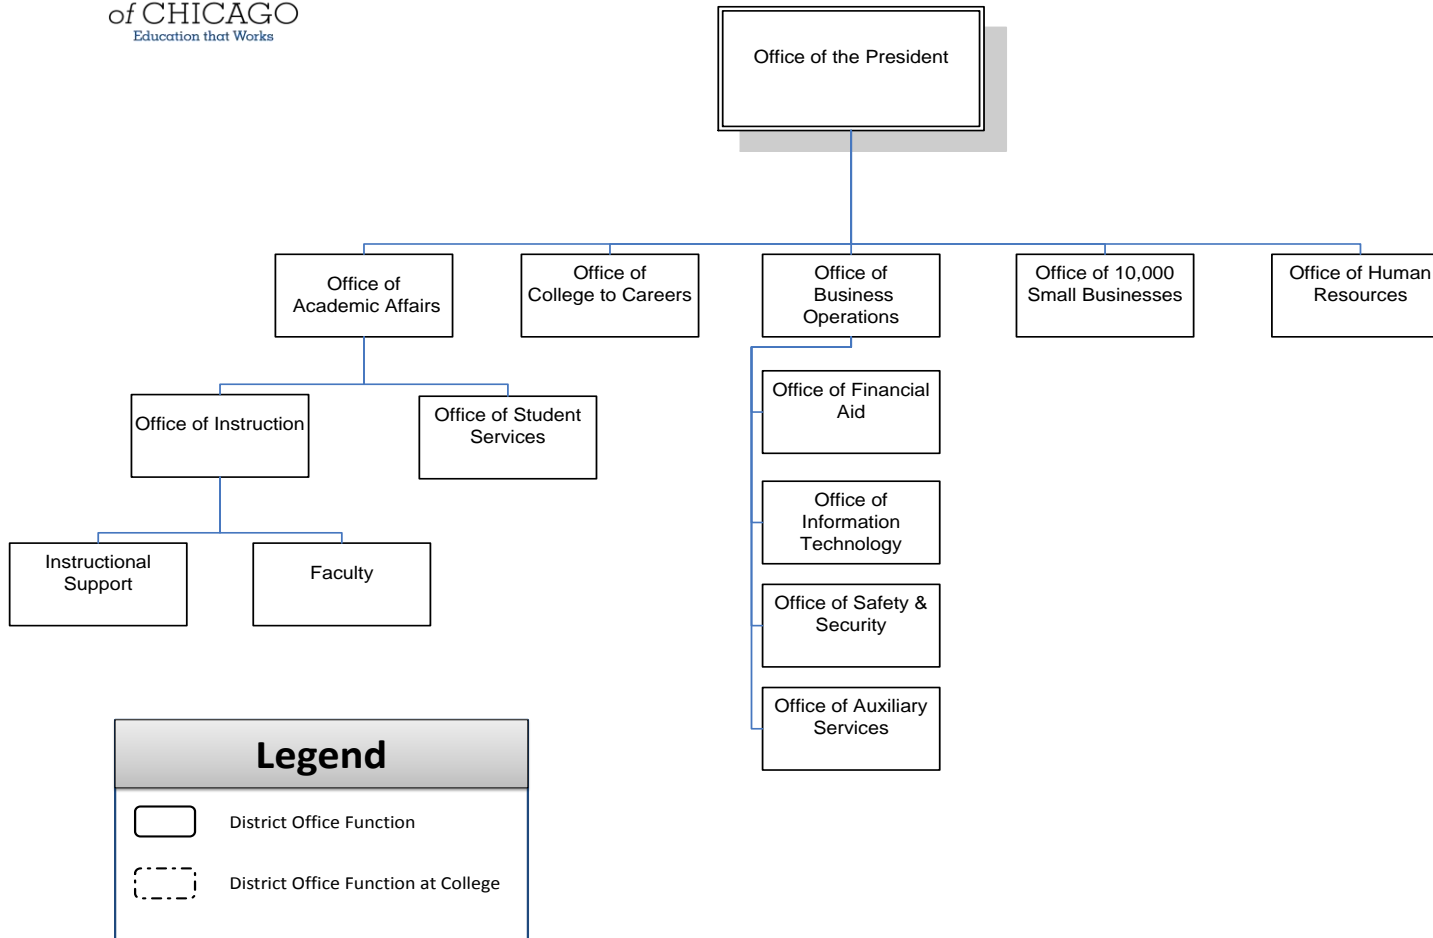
of CHICAGO
Education that Works

Office of the President

Office of Academic Affairs

Office of College to Careers

Office of Business Operations

Office of 10,000 Small Businesses

Office of Human Resources

Office of Instruction

Office of Student Services

Instructional Support

Faculty

Office of Financial Aid

Office of Information Technology

Office of Safety & Security

Office of Auxiliary Services

Legend

District Office Function

District Office Function at College